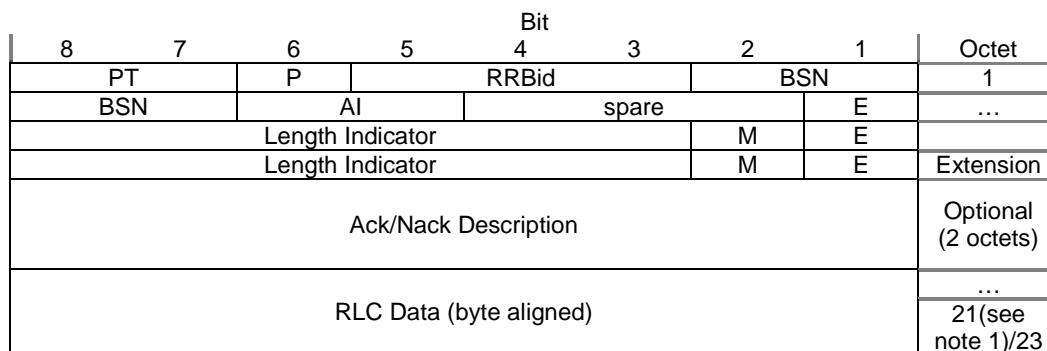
Bit

| 8 | 7 | 6 | 5 | 4 | 3 | 2 | 1 | Octet |
|---|---|---|---|---|---|---|---|---|
| PT | | P | RRBid | | | BSN | | 1 |
| BSN | | AI | | spare | | | E | … |
| Length Indicator | | | | | | M | E | |
| Length Indicator | | | | | | M | E | Extension |
| Ack/Nack Description | | | | | | | | Optional (2 octets) |
| RLC Data (byte aligned) | | | | | | | | … 21(see note 1)/23 |